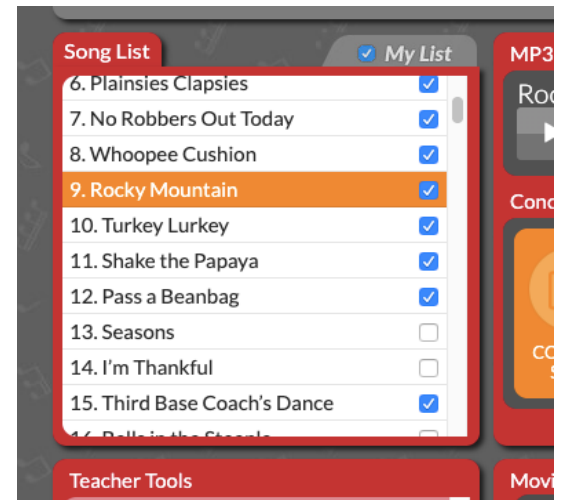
Song List

My List

6. Plainsies Clapsies
7. No Robbers Out Today
8. Whoopee Cushion
9. Rocky Mountain
10. Turkey Lurkey
11. Shake the Papaya
12. Pass a Beanbag
13. Seasons
14. I'm Thankful
15. Third Base Coach's Dance
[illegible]

MP3
Roc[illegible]

Conc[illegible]

CO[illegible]
S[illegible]

Teacher Tools

Movi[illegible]